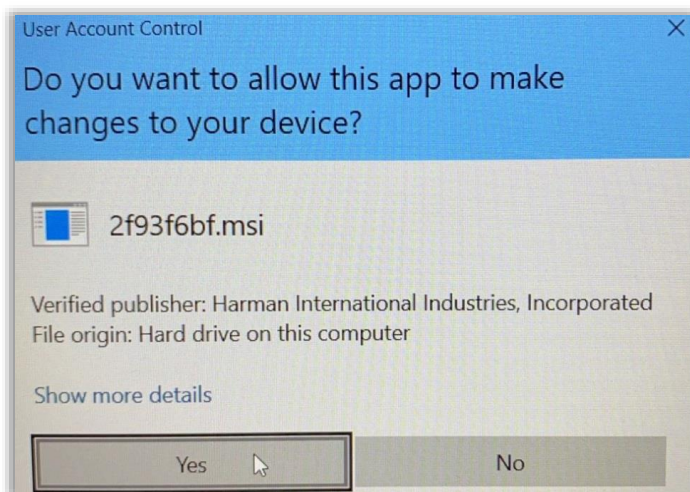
User Account Control

Do you want to allow this app to make changes to your device?

2f93f6bf.msi

Verified publisher: Harman International Industries, Incorporated
File origin: Hard drive on this computer

Show more details

Yes

No